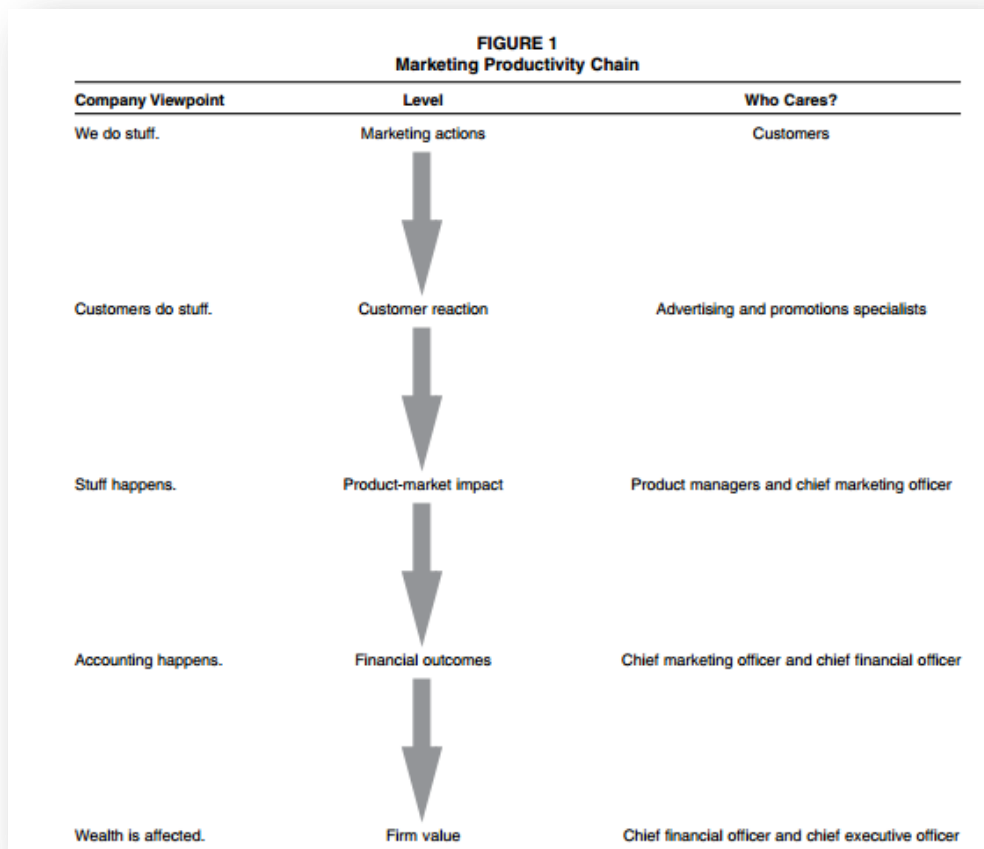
FIGURE 1
Marketing Productivity Chain

| Company Viewpoint | Level | Who Cares? |
|---|---|---|
| We do stuff. | Marketing actions | Customers |
| Customers do stuff. | Customer reaction | Advertising and promotions specialists |
| Stuff happens. | Product-market impact | Product managers and chief marketing officer |
| Accounting happens. | Financial outcomes | Chief marketing officer and chief financial officer |
| Wealth is affected. | Firm value | Chief financial officer and chief executive officer |